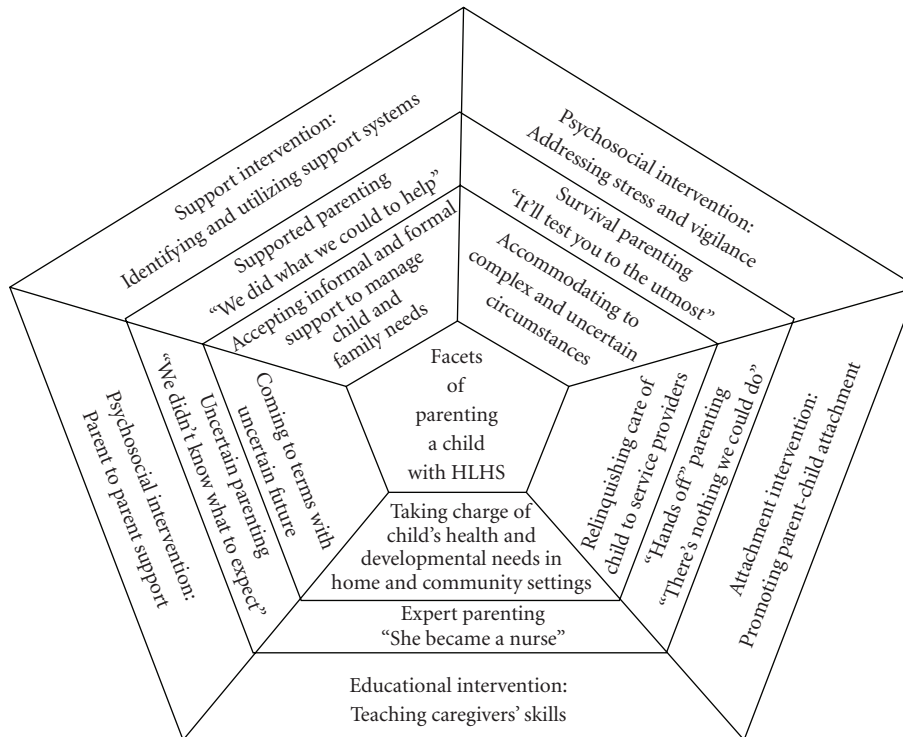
Facets of parenting a child with HLHS

Support intervention: Identifying and utilizing support systems

Supported parenting "We did what we could to help"

Accepting informal and formal support to manage child and family needs

Psychosocial intervention: Addressing stress and vigilance

Survival parenting "It'll test you to the utmost"

Accommodating to complex and uncertain circumstances

Relinquishing care of child to service providers

"Hands off" parenting "There's nothing we could do"

Attachment intervention: Promoting parent-child attachment

Taking charge of child's health and developmental needs in home and community settings

Expert parenting "She became a nurse"

Educational intervention: Teaching caregivers' skills

Coming to terms with uncertain future

Uncertain parenting "We didn't know what to expect"

Psychosocial intervention: Parent to parent support